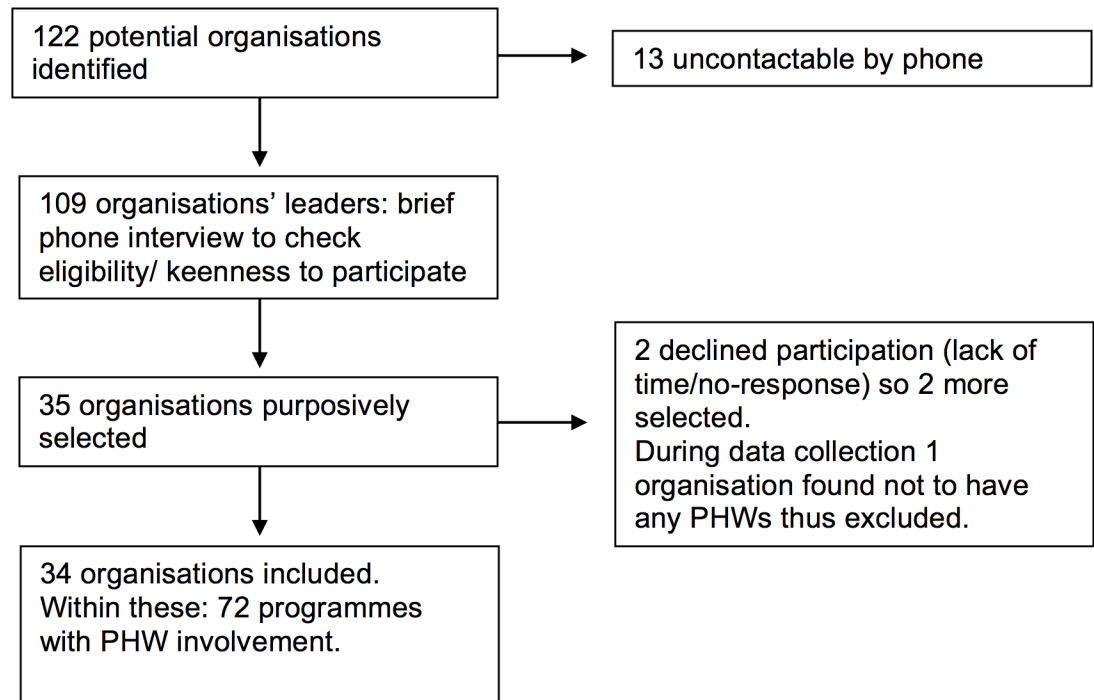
122 potential organisations identified

13 uncontactable by phone

109 organisations' leaders: brief phone interview to check eligibility/ keenness to participate

35 organisations purposively selected

2 declined participation (lack of time/no-response) so 2 more selected.
During data collection 1 organisation found not to have any PHWs thus excluded.

34 organisations included. Within these: 72 programmes with PHW involvement.